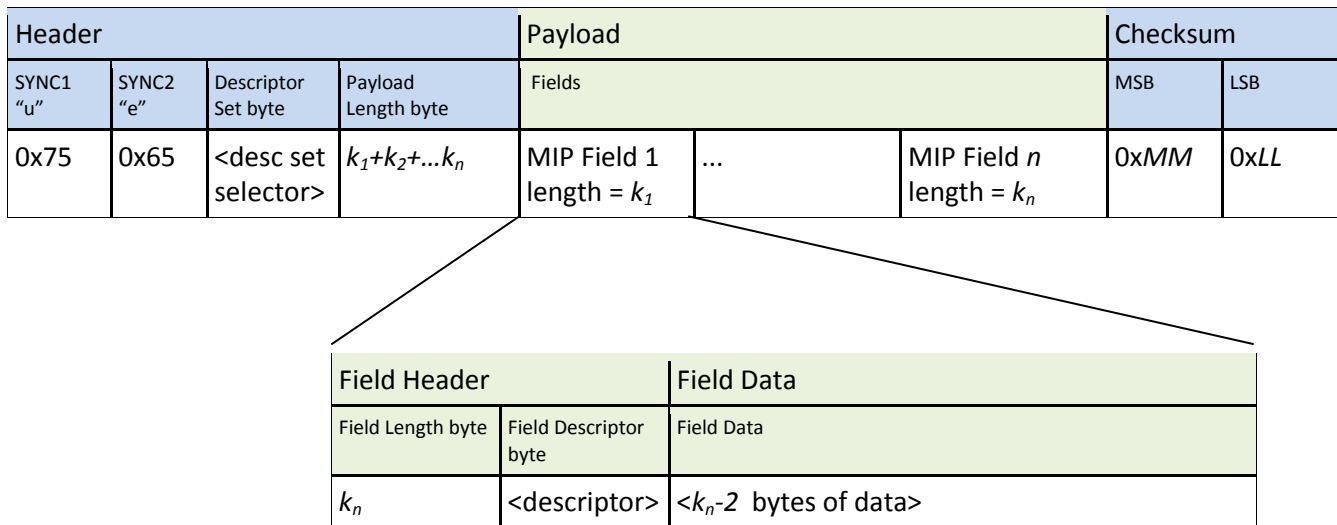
| Header | | | | Payload | | | Checksum | |
|---|---|---|---|---|---|---|---|---|
| SYNC1 "u" | SYNC2 "e" | Descriptor Set byte | Payload Length byte | Fields | | | MSB | LSB |
| 0x75 | 0x65 | <desc set selector> | $k_1+k_2+\ldots k_n$ | MIP Field 1 length = $k_1$ | ... | MIP Field $n$ length = $k_n$ | 0x$MM$ | 0x$LL$ |

| Field Header | | Field Data |
|---|---|---|
| Field Length byte | Field Descriptor byte | Field Data |
| $k_n$ | <descriptor> | <$k_n$-2 bytes of data> |